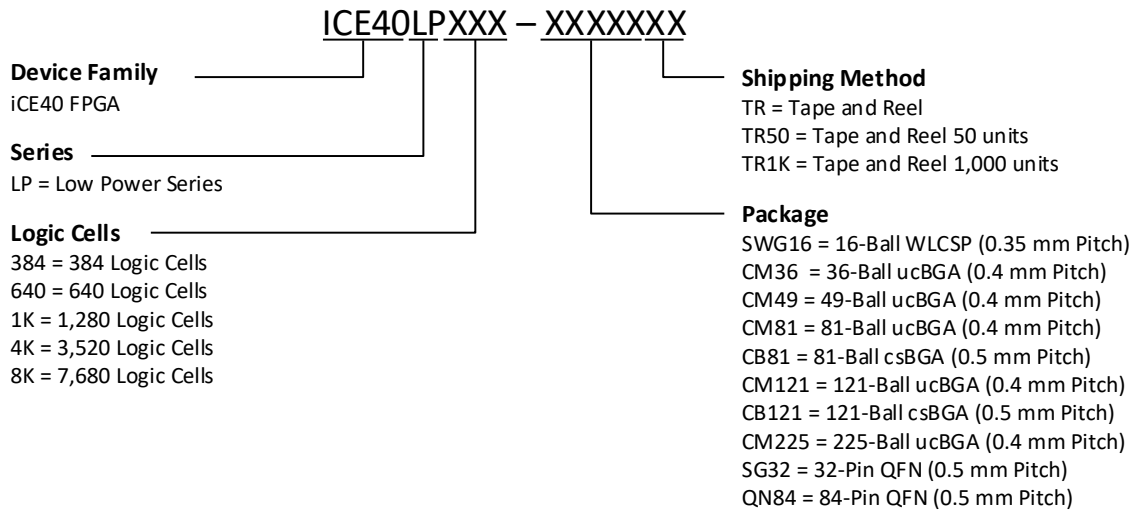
ICE40LPXXX – XXXXXXX

**Device Family**
iCE40 FPGA

**Series**
LP = Low Power Series

**Logic Cells**
384 = 384 Logic Cells
640 = 640 Logic Cells
1K = 1,280 Logic Cells
4K = 3,520 Logic Cells
8K = 7,680 Logic Cells

**Shipping Method**
TR = Tape and Reel
TR50 = Tape and Reel 50 units
TR1K = Tape and Reel 1,000 units

**Package**
SWG16 = 16-Ball WLCSP (0.35 mm Pitch)
CM36 = 36-Ball ucBGA (0.4 mm Pitch)
CM49 = 49-Ball ucBGA (0.4 mm Pitch)
CM81 = 81-Ball ucBGA (0.4 mm Pitch)
CB81 = 81-Ball csBGA (0.5 mm Pitch)
CM121 = 121-Ball ucBGA (0.4 mm Pitch)
CB121 = 121-Ball csBGA (0.5 mm Pitch)
CM225 = 225-Ball ucBGA (0.4 mm Pitch)
SG32 = 32-Pin QFN (0.5 mm Pitch)
QN84 = 84-Pin QFN (0.5 mm Pitch)